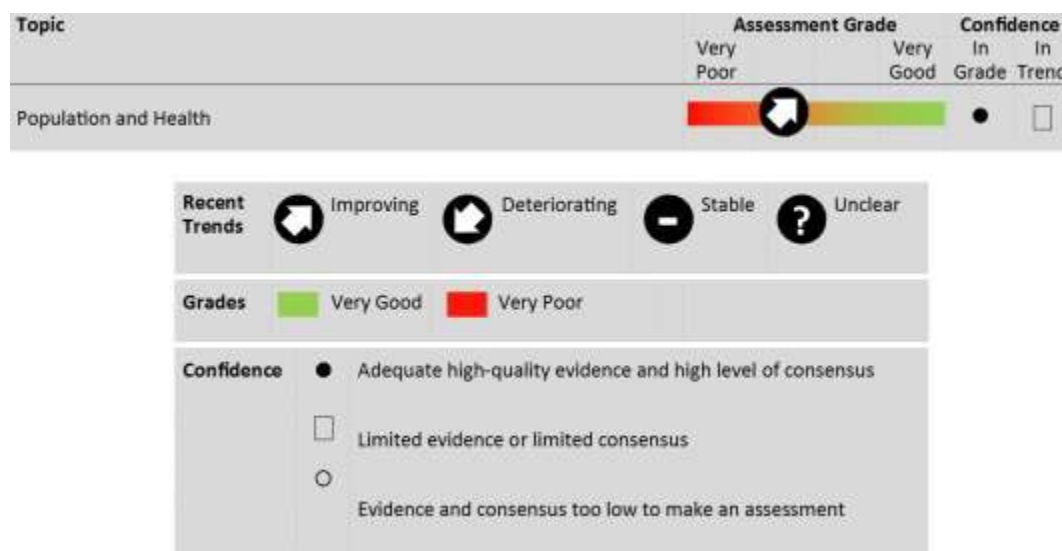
| Topic | Assessment Grade Very Poor | Very Good | Confidence In Grade | In Trenc |
|---|---|---|---|---|
| Population and Health | | | ● | ☐ |

Recent Trends Improving Deteriorating Stable Unclear

Grades Very Good Very Poor

Confidence ● Adequate high-quality evidence and high level of consensus

☐ Limited evidence or limited consensus

○ Evidence and consensus too low to make an assessment